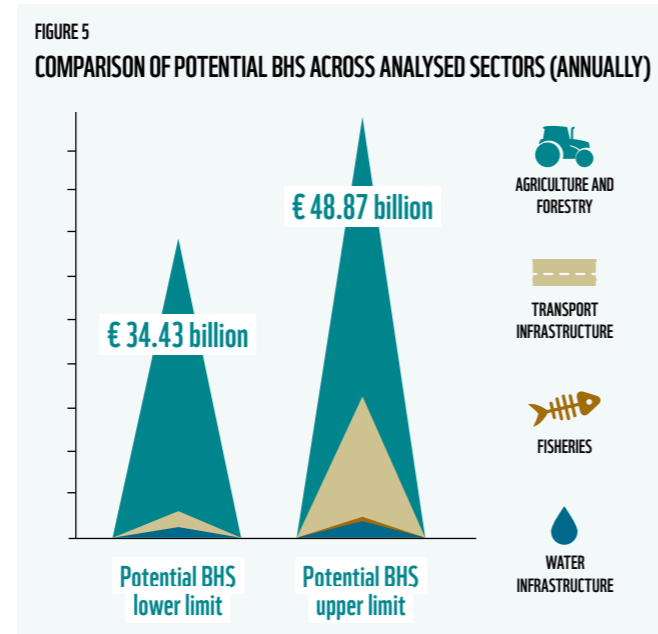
FIGURE 5

COMPARISON OF POTENTIAL BHS ACROSS ANALYSED SECTORS (ANNUALLY)

€ 34.43 billion

€ 48.87 billion

Potential BHS lower limit

Potential BHS upper limit

AGRICULTURE AND FORESTRY

TRANSPORT INFRASTRUCTURE

FISHERIES

WATER INFRASTRUCTURE